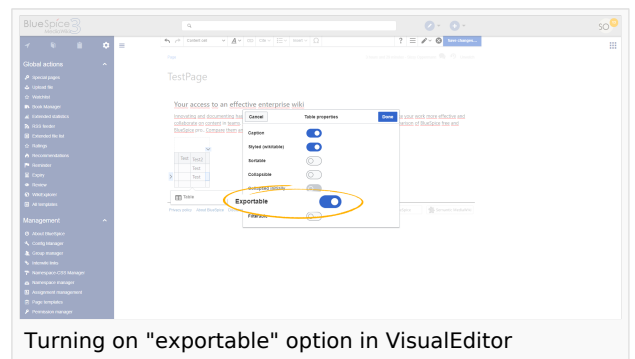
BlueSpice

SO

Global actions

Special pages
Upload file
Watchlist
Book Manager
Extended statistics
RSS feeder
Extended file list
Settings
Recommendations
Reminders
Expiry
Review
Wiki explorer
All templates

Management

About BlueSpice
Config Manager
Group manager
Interwiki links
Namespace CSS Manager
Namespace manager
Assignment management
Page templates
Permission manager

Paragraph

Save changes...

TestPage

Your access to an effective enterprise wiki

Cancel
Table properties
Done

Caption
Styled (wikitable)
Sortable
Collapsible
Collapsed initially
Exportable
Filterable

Text
Text2
Text
Text

Table

Turning on "exportable" option in VisualEditor